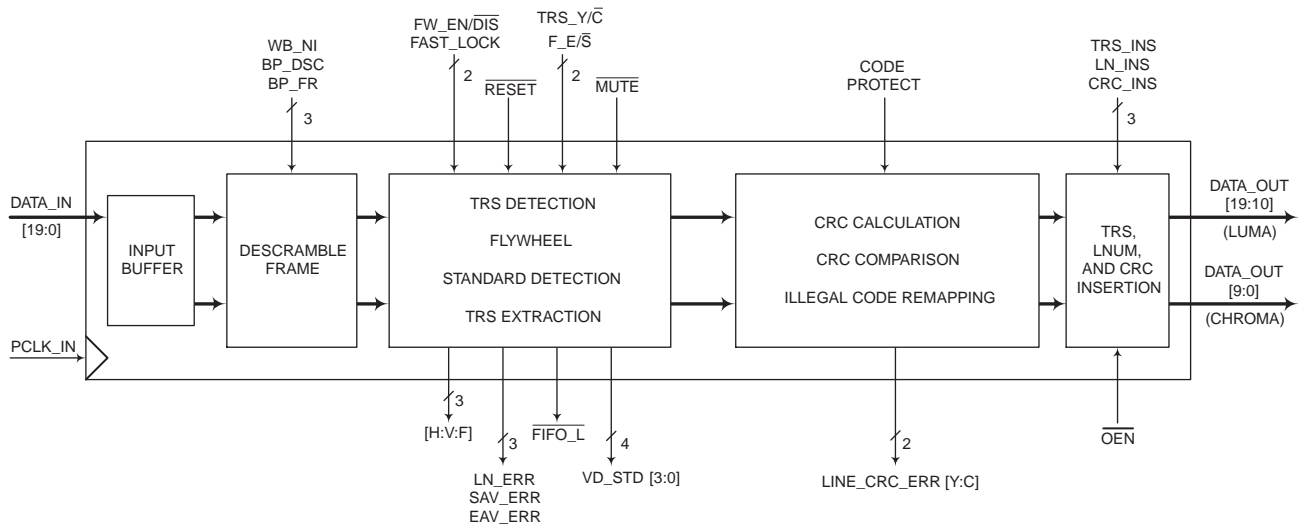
WB_NI
BP_DSC
BP_FR
3

FW_EN/$\overline{DIS}$
FAST_LOCK
2

$\overline{RESET}$

TRS_Y/$\overline{C}$
F_E/$\overline{S}$
2

$\overline{MUTE}$

CODE
PROTECT

TRS_INS
LN_INS
CRC_INS
3

DATA_IN
[19:0]

INPUT
BUFFER

DESCRAMBLE
FRAME

TRS DETECTION
FLYWHEEL
STANDARD DETECTION
TRS EXTRACTION

CRC CALCULATION
CRC COMPARISON
ILLEGAL CODE REMAPPING

TRS,
LNUM,
AND CRC
INSERTION

DATA_OUT
[19:10]
(LUMA)

DATA_OUT
[9:0]
(CHROMA)

PCLK_IN

3
[H:V:F]

3
LN_ERR
SAV_ERR
EAV_ERR

$\overline{FIFO\_L}$

4
VD_STD [3:0]

2
LINE_CRC_ERR [Y:C]

$\overline{OEN}$